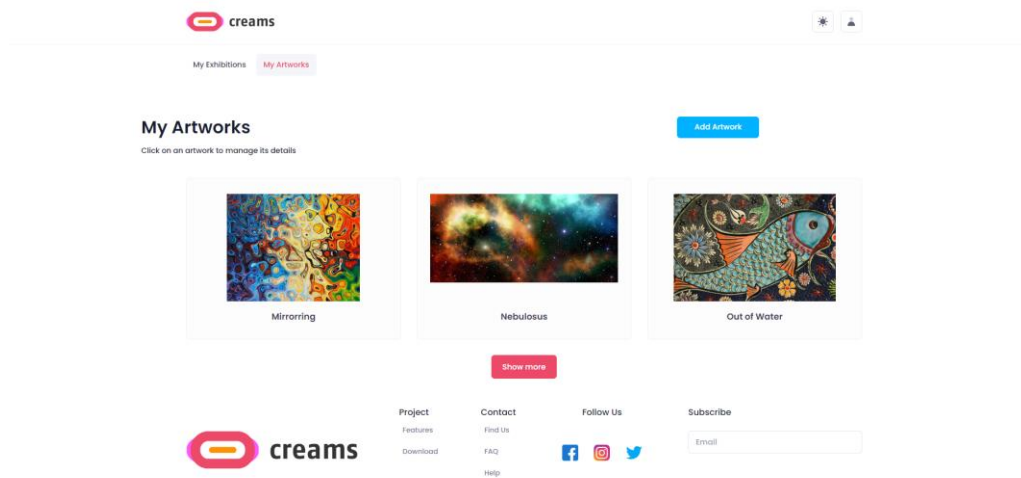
creams

My Exhibitions My Artworks

My Artworks

Add Artwork

Click on an artwork to manage its details

Mirrorring

Nebulosus

Out of Water

Show more

creams

Project
Features
Download

Contact
Find Us
FAQ
Help

Follow Us

Subscribe
Email